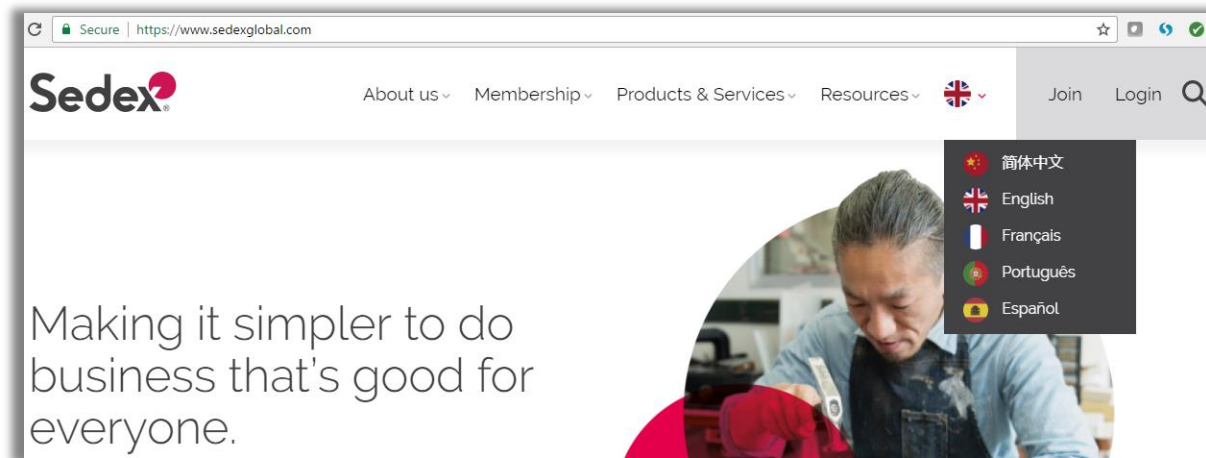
Secure | https://www.sedexglobal.com

Sedex

About us Membership Products & Services Resources

Join Login

简体中文
English
Français
Português
Español

Making it simpler to do business that's good for everyone.